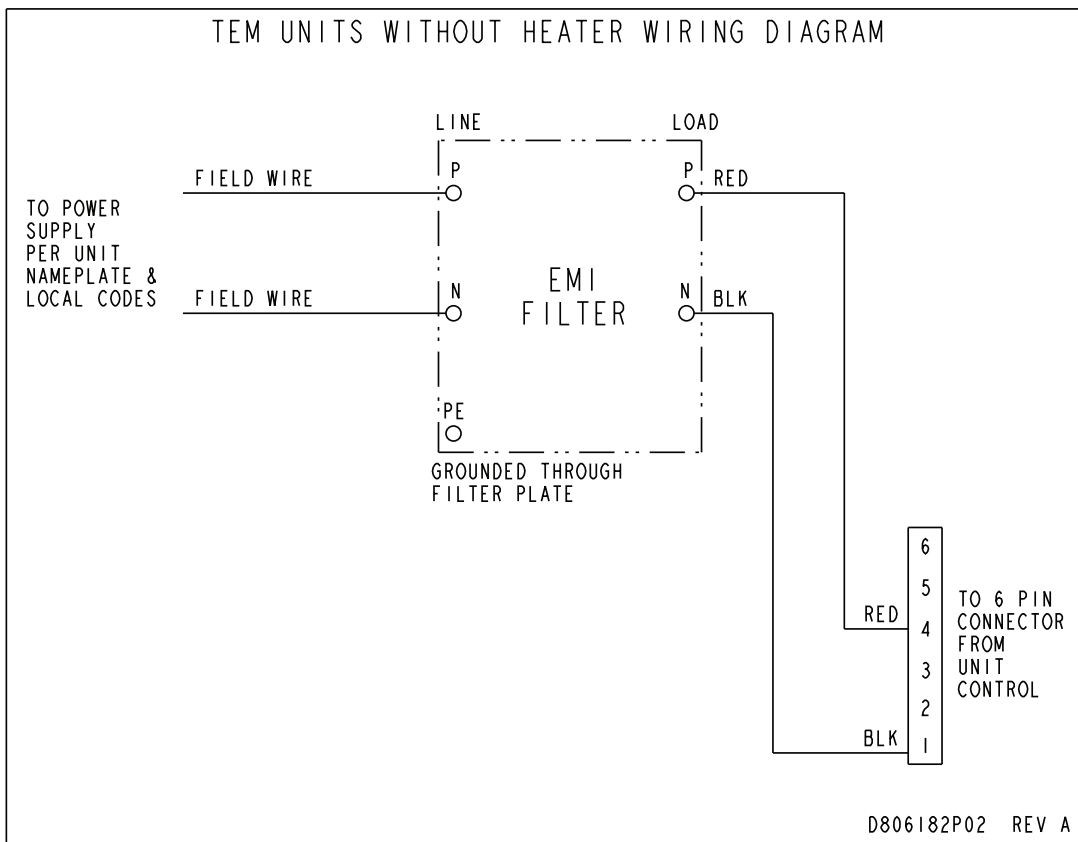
TEM UNITS WITHOUT HEATER WIRING DIAGRAM

LINE
LOAD

FIELD WIRE
P
P
RED

TO POWER SUPPLY PER UNIT NAMEPLATE & LOCAL CODES

EMI FILTER

FIELD WIRE
N
N
BLK

PE

GROUNDED THROUGH FILTER PLATE

6
5
RED
4
3
2
BLK
1

TO 6 PIN CONNECTOR FROM UNIT CONTROL

D806182P02 REV A